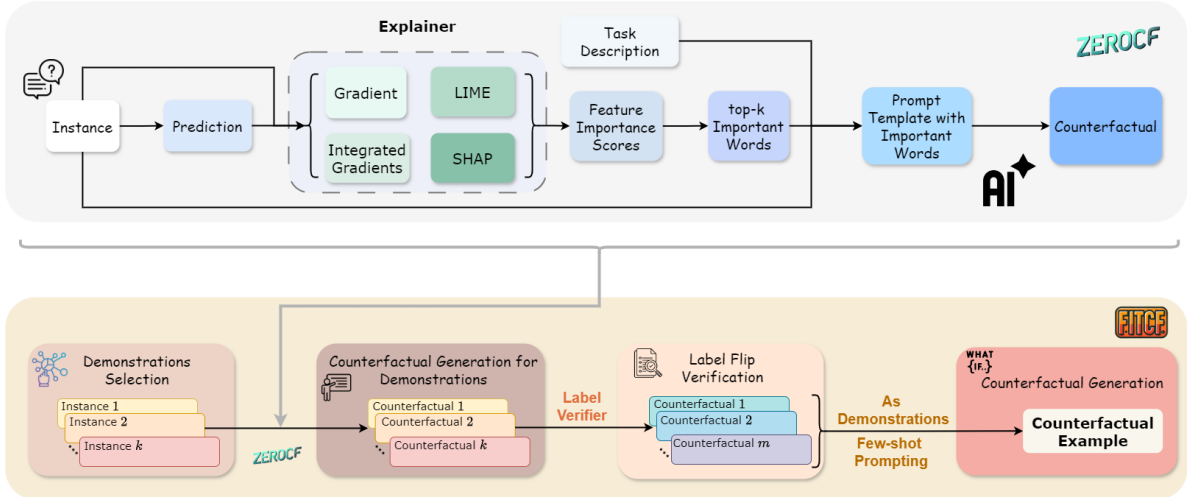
Explainer

ZEROCF

Task Description

Instance

Prediction

Gradient

LIME

Integrated Gradients

SHAP

Feature Importance Scores

top-k Important Words

Prompt Template with Important Words

Counterfactual

AI

FITCF

Demonstrations Selection

Instance 1
Instance 2
Instance $k$

ZEROCF

Counterfactual Generation for Demonstrations

Counterfactual 1
Counterfactual 2
Counterfactual $k$

Label Verifier

Label Flip Verification

Counterfactual 1
Counterfactual 2
Counterfactual $m$

As Demonstrations

Few-shot Prompting

WHAT {IF..}

Counterfactual Generation

Counterfactual Example